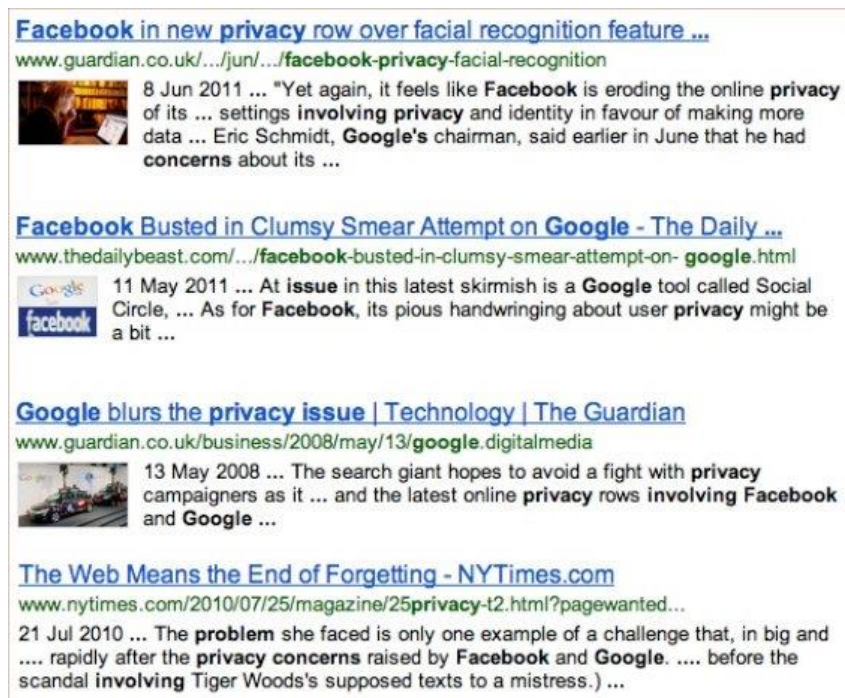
Facebook in new privacy row over facial recognition feature ...
www.guardian.co.uk/.../jun/.../facebook-privacy-facial-recognition

8 Jun 2011 ... "Yet again, it feels like Facebook is eroding the online privacy of its ... settings involving privacy and identity in favour of making more data ... Eric Schmidt, Google's chairman, said earlier in June that he had concerns about its ...

Facebook Busted in Clumsy Smear Attempt on Google - The Daily ...
www.thedailybeast.com/.../facebook-busted-in-clumsy-smear-attempt-on- google.html

Google facebook

11 May 2011 ... At issue in this latest skirmish is a Google tool called Social Circle, ... As for Facebook, its pious handwringing about user privacy might be a bit ...

Google blurs the privacy issue | Technology | The Guardian
www.guardian.co.uk/business/2008/may/13/google.digitalmedia

13 May 2008 ... The search giant hopes to avoid a fight with privacy campaigners as it ... and the latest online privacy rows involving Facebook and Google ...

The Web Means the End of Forgetting - NYTimes.com
www.nytimes.com/2010/07/25/magazine/25privacy-t2.html?pagewanted...

21 Jul 2010 ... The problem she faced is only one example of a challenge that, in big and .... rapidly after the privacy concerns raised by Facebook and Google. .... before the scandal involving Tiger Woods's supposed texts to a mistress.) ...